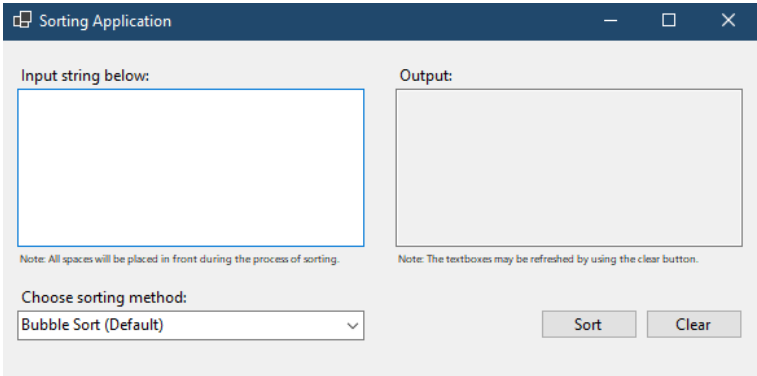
Sorting Application

Input string below:

Output:

Note: All spaces will be placed in front during the process of sorting.

Note: The textboxes may be refreshed by using the clear button.

Choose sorting method:

Bubble Sort (Default)

Sort

Clear